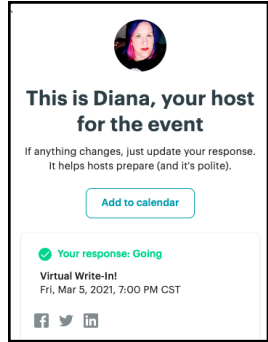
This is Diana, your host for the event

If anything changes, just update your response. It helps hosts prepare (and it's polite).

Add to calendar

Your response: Going

Virtual Write-In!
Fri, Mar 5, 2021, 7:00 PM CST